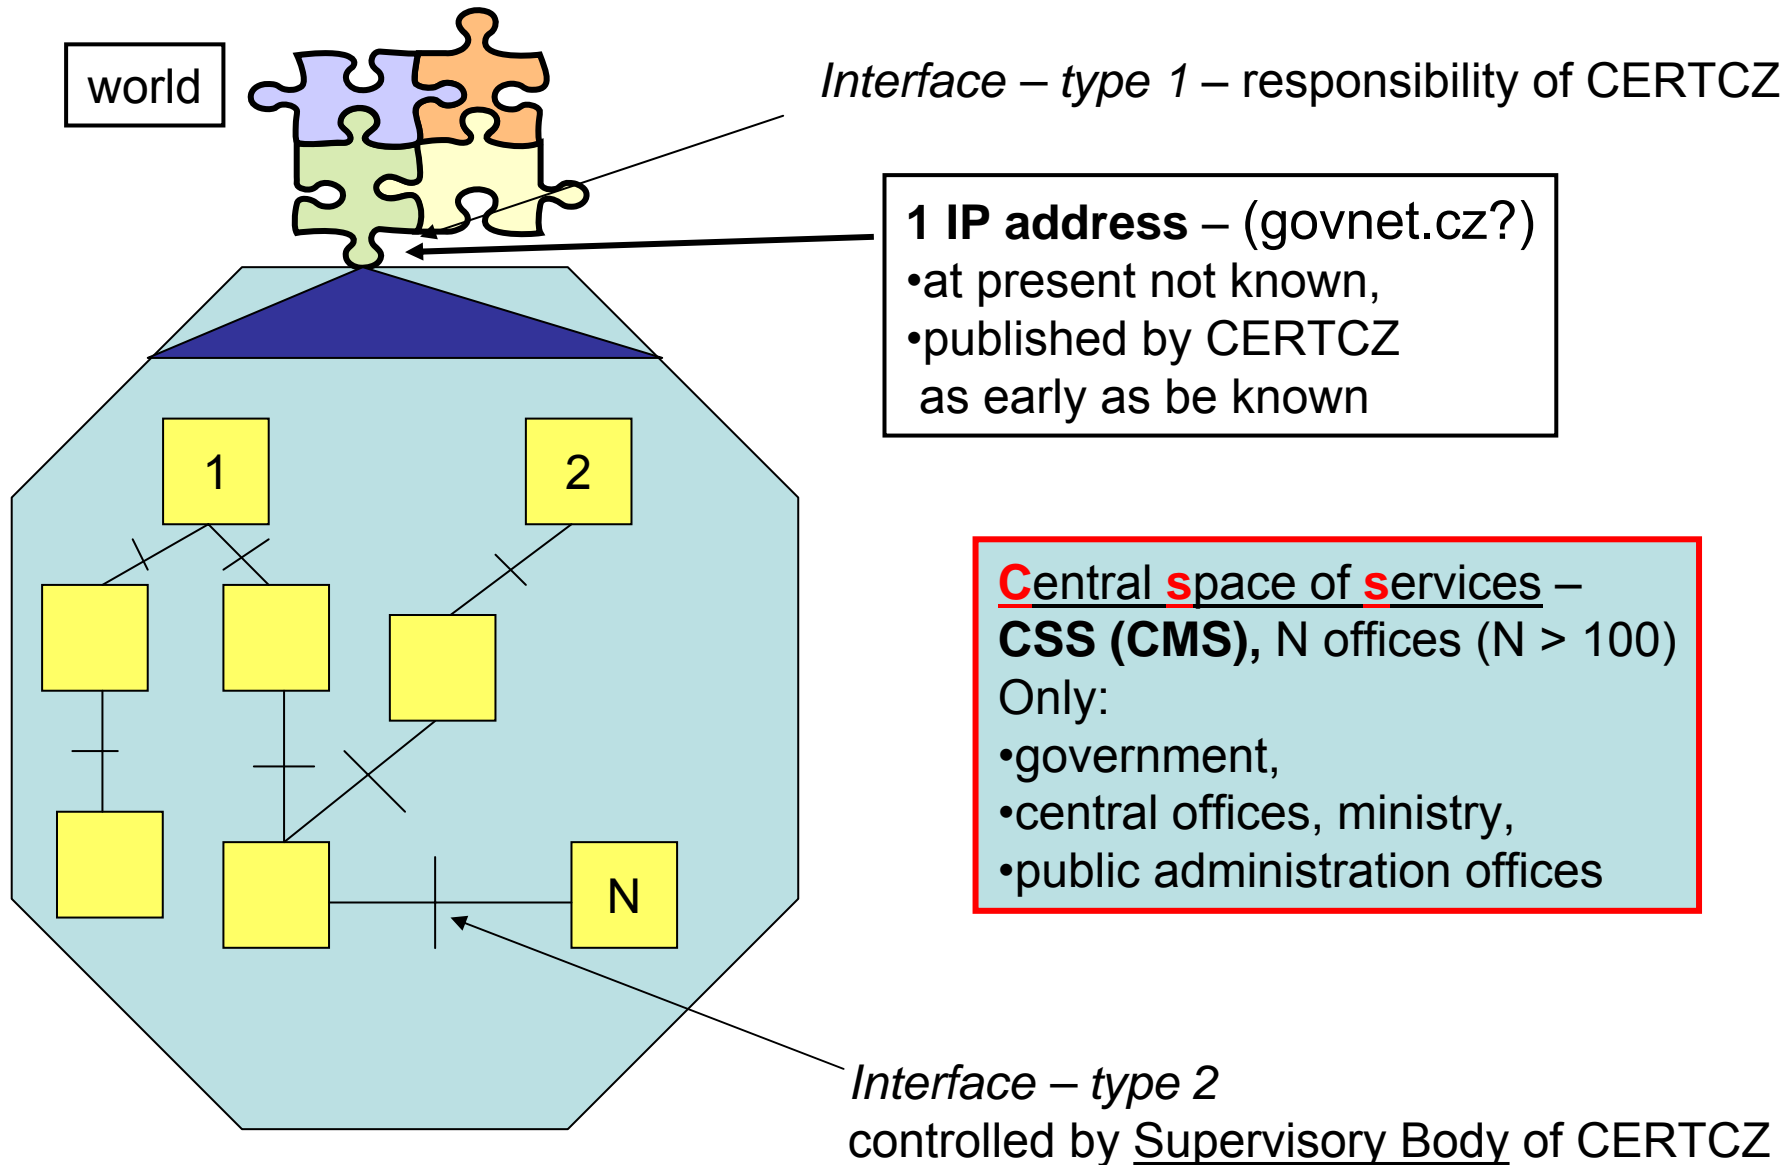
world

*Interface – type 1* – responsibility of CERTCZ

**1 IP address** – (govnet.cz?)
•at present not known,
•published by CERTCZ as early as be known

1

2

N

Central space of services –
**CSS (CMS),** N offices (N > 100)
Only:
•government,
•central offices, ministry,
•public administration offices

*Interface – type 2*
controlled by Supervisory Body of CERTCZ